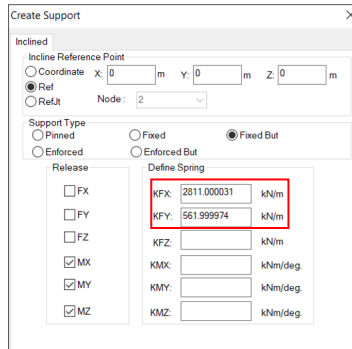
Create Support

Inclined

Incline Reference Point

Coordinate X: 0 m Y: 0 m Z: 0 m

Ref

RefJt Node: 2

Support Type

Pinned Fixed Fixed But

Enforced Enforced But

Release

FX

FY

FZ

MX

MY

MZ

Define Spring

KFX: 2811.000031 kN/m

KFY: 561.999974 kN/m

KFZ: kN/m

KMX: kNm/deg.

KMY: kNm/deg.

KMZ: kNm/deg.